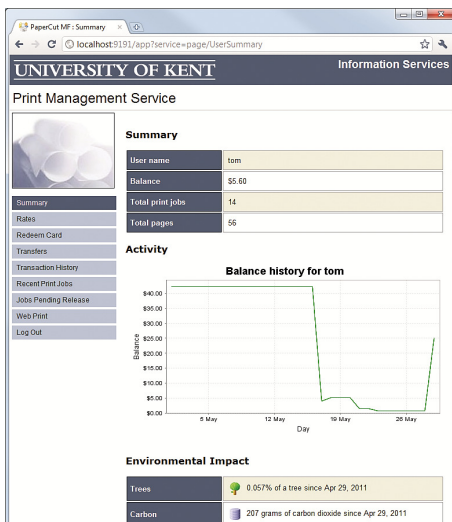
PaperCut MF : Summary ×

localhost:9191/app?service=page/UserSummary

UNIVERSITY OF KENT

Information Services

Print Management Service

Summary
Rates
Redeem Card
Transfers
Transaction History
Recent Print Jobs
Jobs Pending Release
Web Print
Log Out

Summary

| User name | tom |
|---|---|
| Balance | $5.60 |
| Total print jobs | 14 |
| Total pages | 56 |

Activity

Balance history for tom

$40.00
$35.00
$30.00
$25.00
$20.00
$15.00
$10.00
$5.00
$0.00

Balance

5 May
12 May
19 May
26 May

Day

Environmental Impact

| Trees | 0.057% of a tree since Apr 29, 2011 |
|---|---|
| Carbon | 207 grams of carbon dioxide since Apr 29, 2011 |